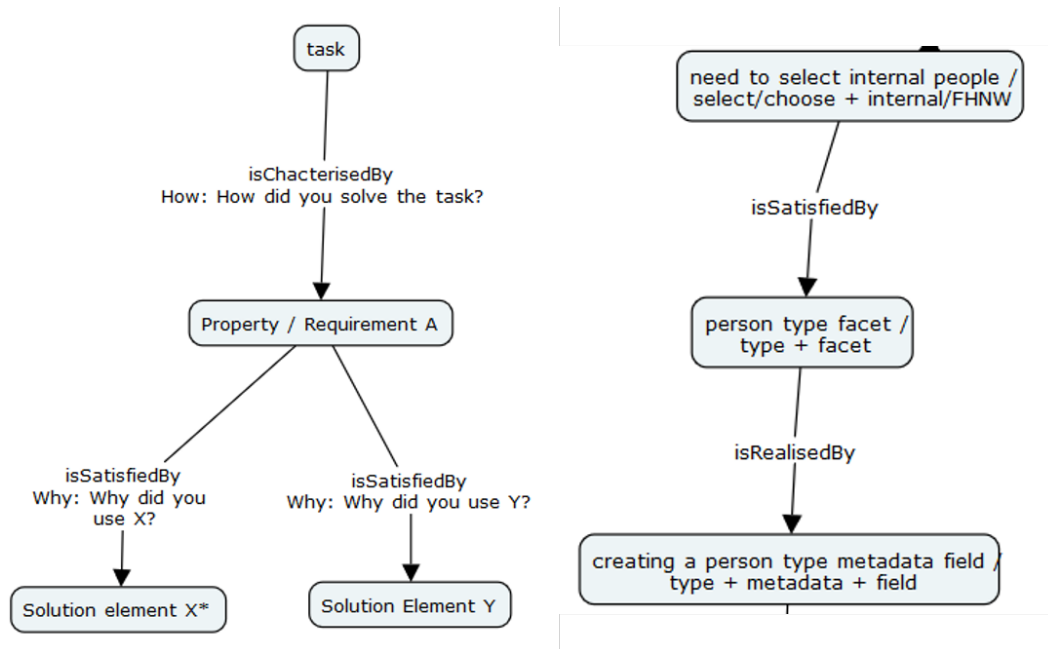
task

isChacterisedBy
How: How did you solve the task?

Property / Requirement A

isSatisfiedBy
Why: Why did you use X?

isSatisfiedBy
Why: Why did you use Y?

Solution element X*

Solution Element Y

need to select internal people / select/choose + internal/FHNW

isSatisfiedBy

person type facet / type + facet

isRealisedBy

creating a person type metadata field / type + metadata + field